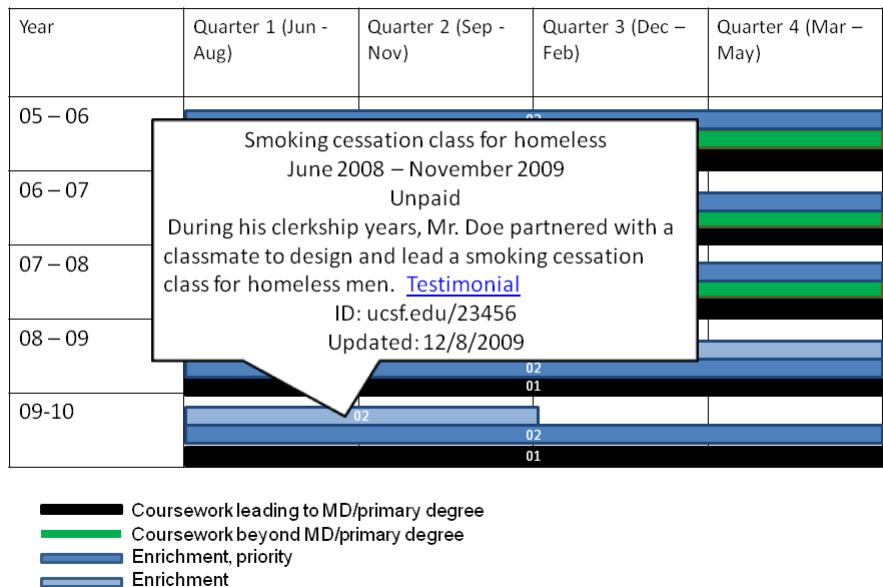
| Year | Quarter 1 (Jun - Aug) | Quarter 2 (Sep - Nov) | Quarter 3 (Dec – Feb) | Quarter 4 (Mar – May) |
|---|---|---|---|---|
| 05 – 06 | 02 | | | |
| 06 – 07 | | | | |
| 07 – 08 | | | | |
| 08 – 09 | 02 01 | | | |
| 09-10 | 02 02 01 | | | |

Smoking cessation class for homeless
June 2008 – November 2009
Unpaid
During his clerkship years, Mr. Doe partnered with a classmate to design and lead a smoking cessation class for homeless men. Testimonial
ID: ucsf.edu/23456
Updated: 12/8/2009

Coursework leading to MD/primary degree
Coursework beyond MD/primary degree
Enrichment, priority
Enrichment